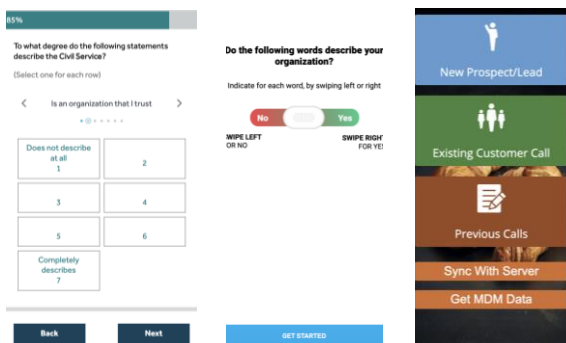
85%

To what degree do the following statements describe the Civil Service?

(Select one for each row)

Is an organization that I trust

Does not describe at all
1

2

3

4

5

6

Completely describes
7

Back

Next

Do the following words describe your organization?

Indicate for each word, by swiping left or right

No

Yes

WIPE LEFT
OR NO

SWIPE RIGHT
FOR YE

GET STARTED

New Prospect/Lead

Existing Customer Call

Previous Calls

Sync With Server

Get MDM Data